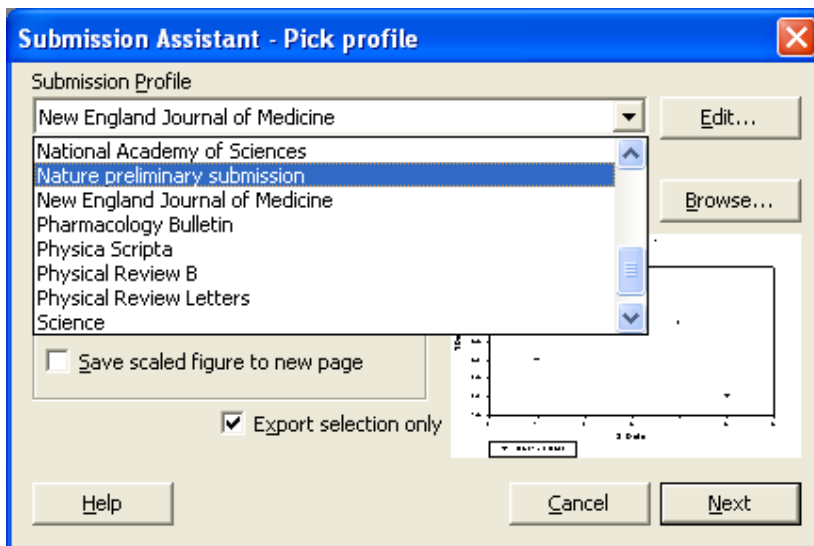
Submission Assistant - Pick profile

Submission Profile

New England Journal of Medicine

Edit...

National Academy of Sciences
Nature preliminary submission
New England Journal of Medicine
Pharmacology Bulletin
Physica Scripta
Physical Review B
Physical Review Letters
Science

Browse...

Save scaled figure to new page

Export selection only

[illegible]

Help

Cancel

Next